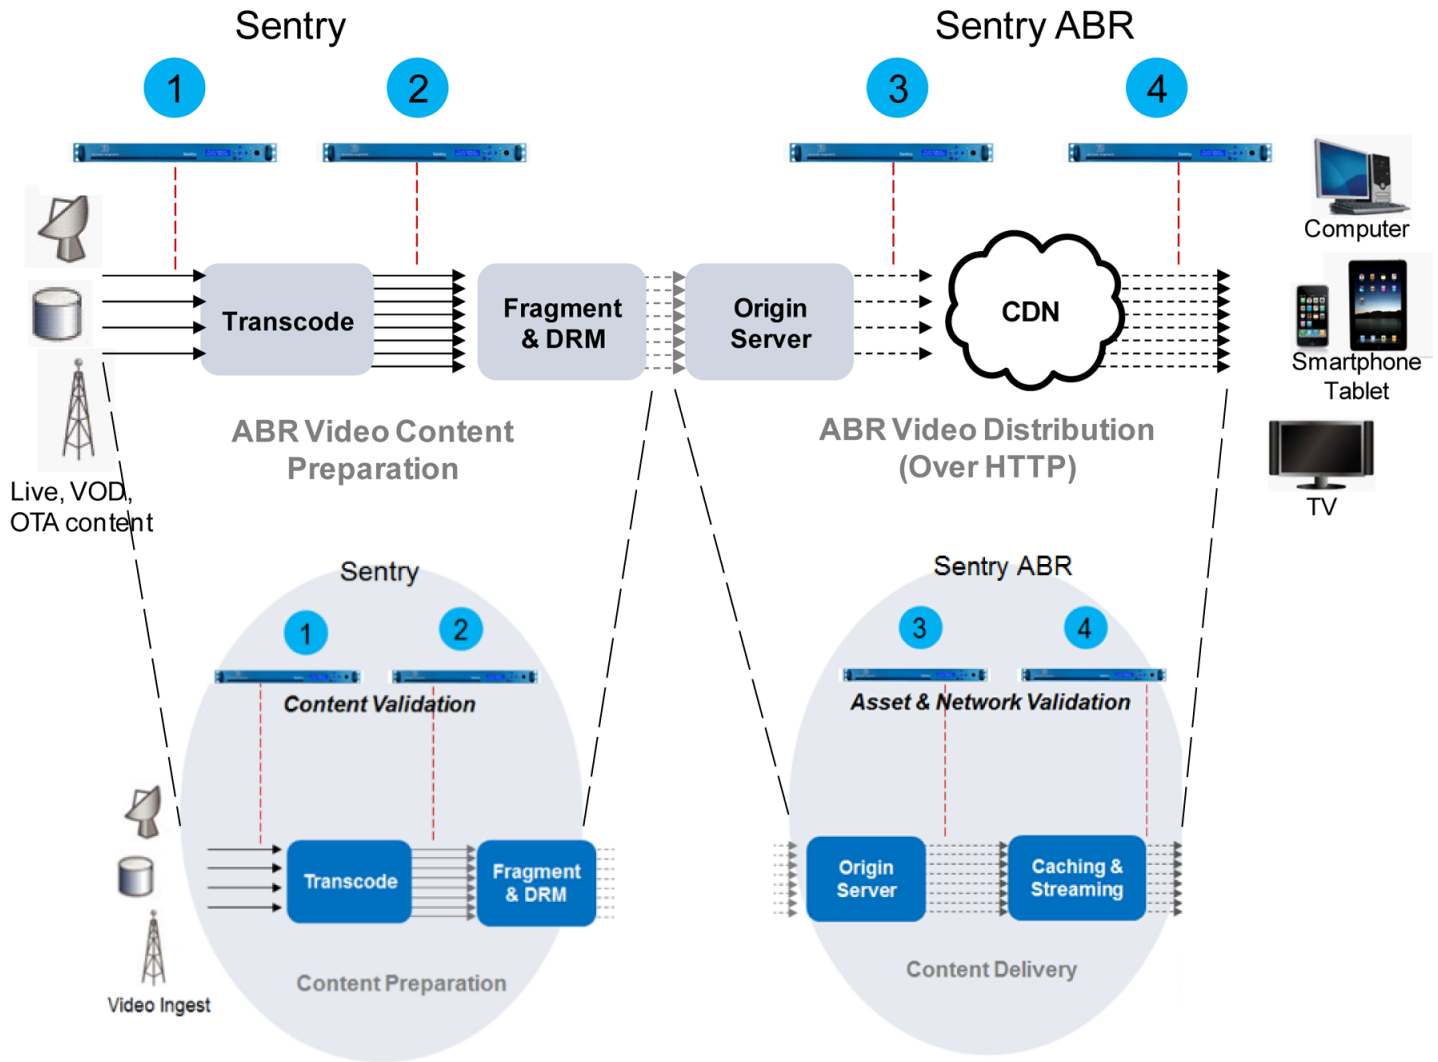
Sentry

Sentry ABR

1

2

3

4

Computer

Transcode

Fragment & DRM

Origin Server

CDN

Smartphone Tablet

ABR Video Content Preparation

ABR Video Distribution (Over HTTP)

TV

Live, VOD, OTA content

Sentry

1

2

Content Validation

Sentry ABR

3

4

Asset & Network Validation

Transcode

Fragment & DRM

Origin Server

Caching & Streaming

Video Ingest

Content Preparation

Content Delivery